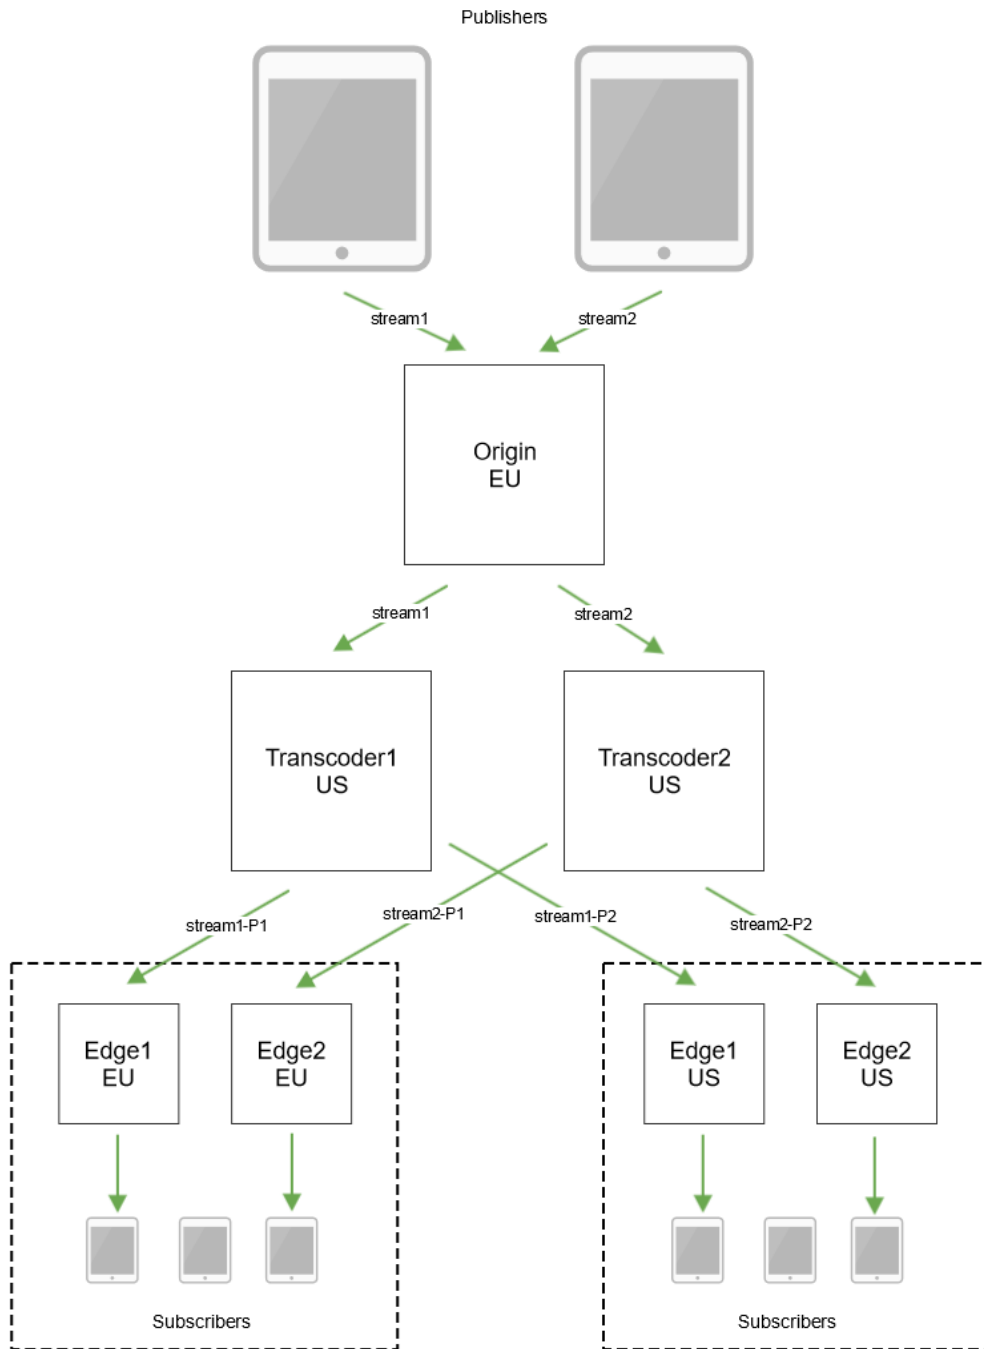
Publishers

stream1

stream2

Origin
EU

stream1

stream2

Transcoder1
US

Transcoder2
US

stream1-P1

stream2-P1

stream1-P2

stream2-P2

Edge1
EU

Edge2
EU

Edge1
US

Edge2
US

Subscribers

Subscribers